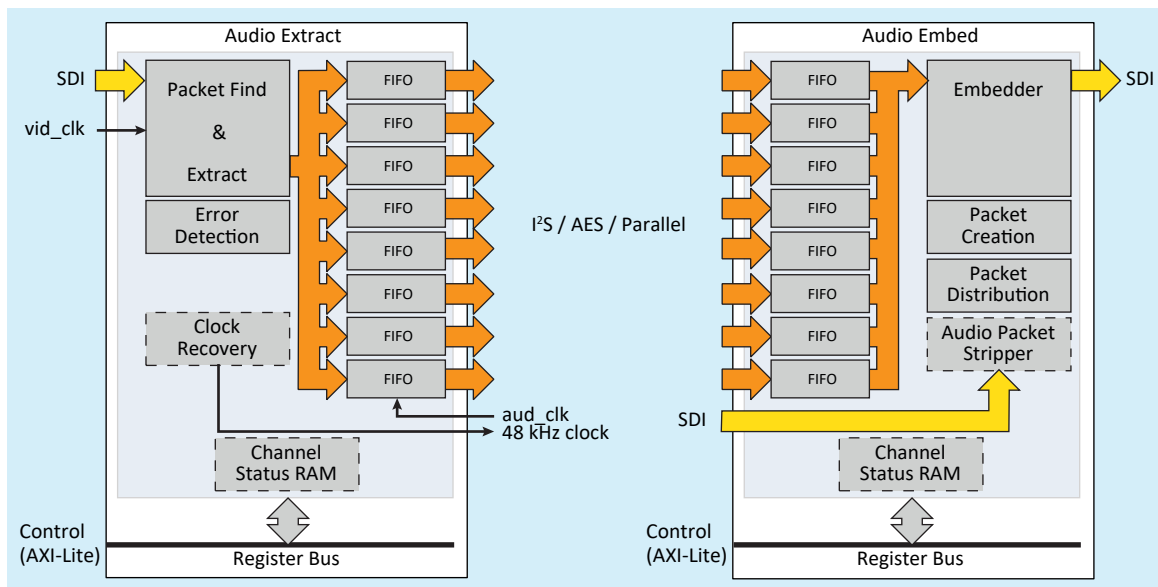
Audio Extract

SDI

vid_clk

Packet Find & Extract

Error Detection

Clock Recovery

FIFO
FIFO
FIFO
FIFO
FIFO
FIFO
FIFO
FIFO

aud_clk
48 kHz clock

Channel Status RAM

Control (AXI-Lite)

Register Bus

I$^2$S / AES / Parallel

Audio Embed

FIFO
FIFO
FIFO
FIFO
FIFO
FIFO
FIFO
FIFO

Embedder

SDI

Packet Creation

Packet Distribution

Audio Packet Stripper

SDI

Channel Status RAM

Control (AXI-Lite)

Register Bus